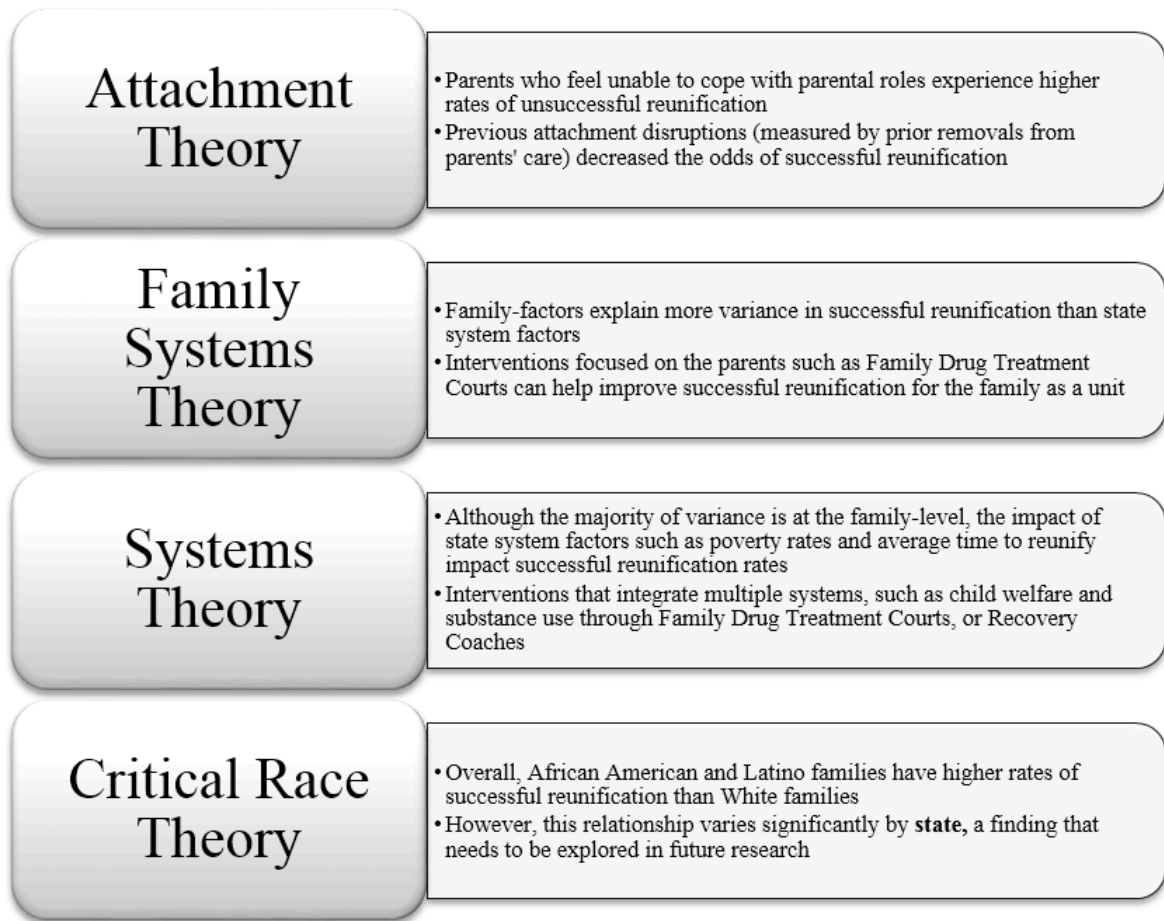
Attachment Theory

• Parents who feel unable to cope with parental roles experience higher rates of unsuccessful reunification
• Previous attachment disruptions (measured by prior removals from parents' care) decreased the odds of successful reunification

Family Systems Theory

• Family-factors explain more variance in successful reunification than state system factors
• Interventions focused on the parents such as Family Drug Treatment Courts can help improve successful reunification for the family as a unit

Systems Theory

• Although the majority of variance is at the family-level, the impact of state system factors such as poverty rates and average time to reunify impact successful reunification rates
• Interventions that integrate multiple systems, such as child welfare and substance use through Family Drug Treatment Courts, or Recovery Coaches

Critical Race Theory

• Overall, African American and Latino families have higher rates of successful reunification than White families
• However, this relationship varies significantly by **state,** a finding that needs to be explored in future research